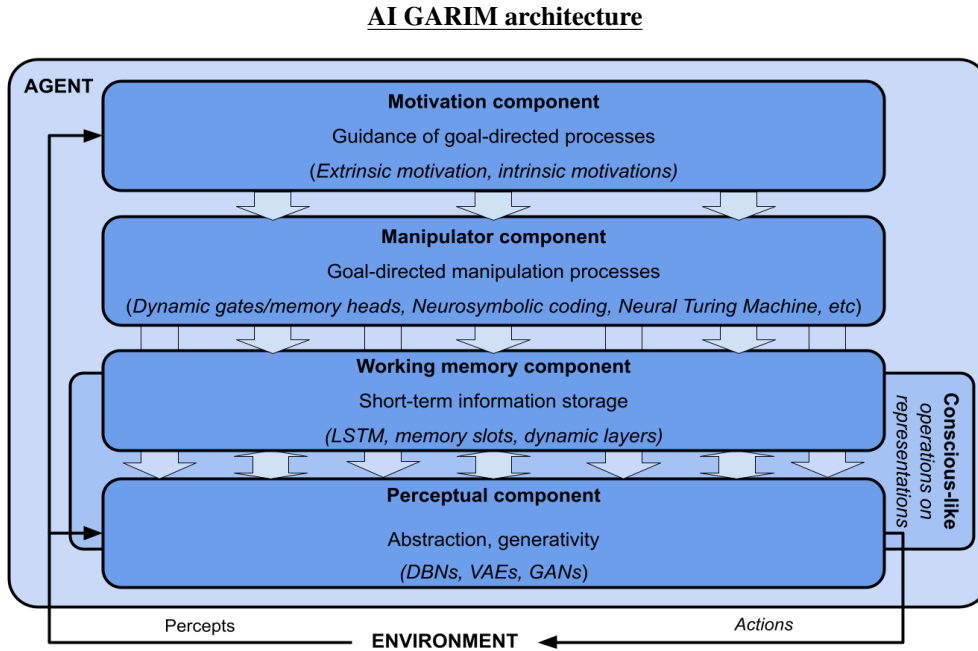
AI GARIM architecture

AGENT

Motivation component
Guidance of goal-directed processes
(Extrinsic motivation, intrinsic motivations)

Manipulator component
Goal-directed manipulation processes
(Dynamic gates/memory heads, Neurosymbolic coding, Neural Turing Machine, etc)

Working memory component
Short-term information storage
(LSTM, memory slots, dynamic layers)

Perceptual component
Abstraction, generativity
(DBNs, VAEs, GANs)

Conscious-like operations on representations

Percepts

Actions

ENVIRONMENT